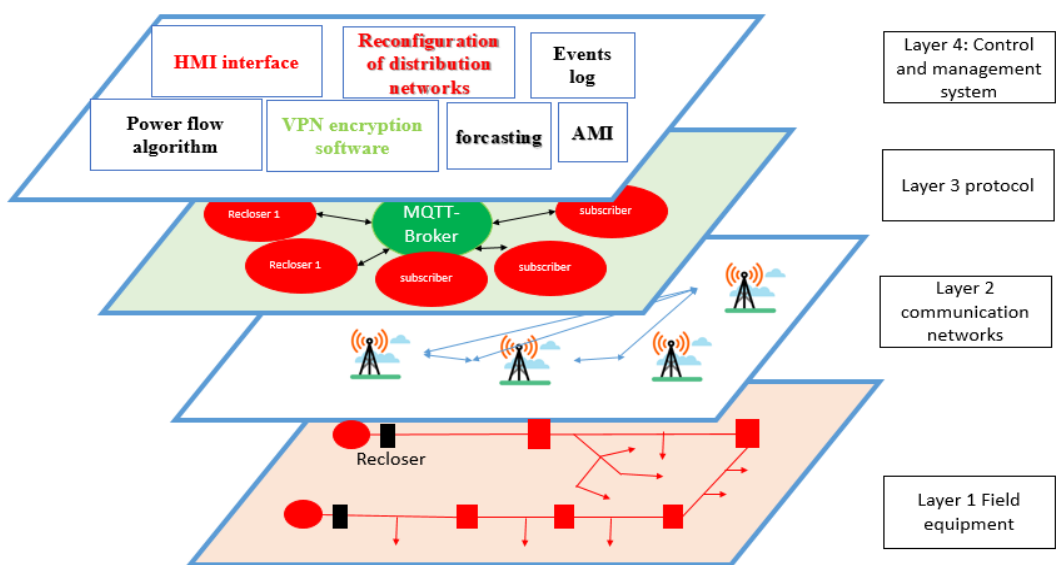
HMI interface

Reconfiguration of distribution networks

Events log

Power flow algorithm

VPN encryption software

forcasting

AMI

Layer 4: Control and management system

Recloser 1

MQTT-Broker

subscriber

Recloser 1

subscriber

subscriber

Layer 3 protocol

Layer 2 communication networks

Recloser

Layer 1 Field equipment